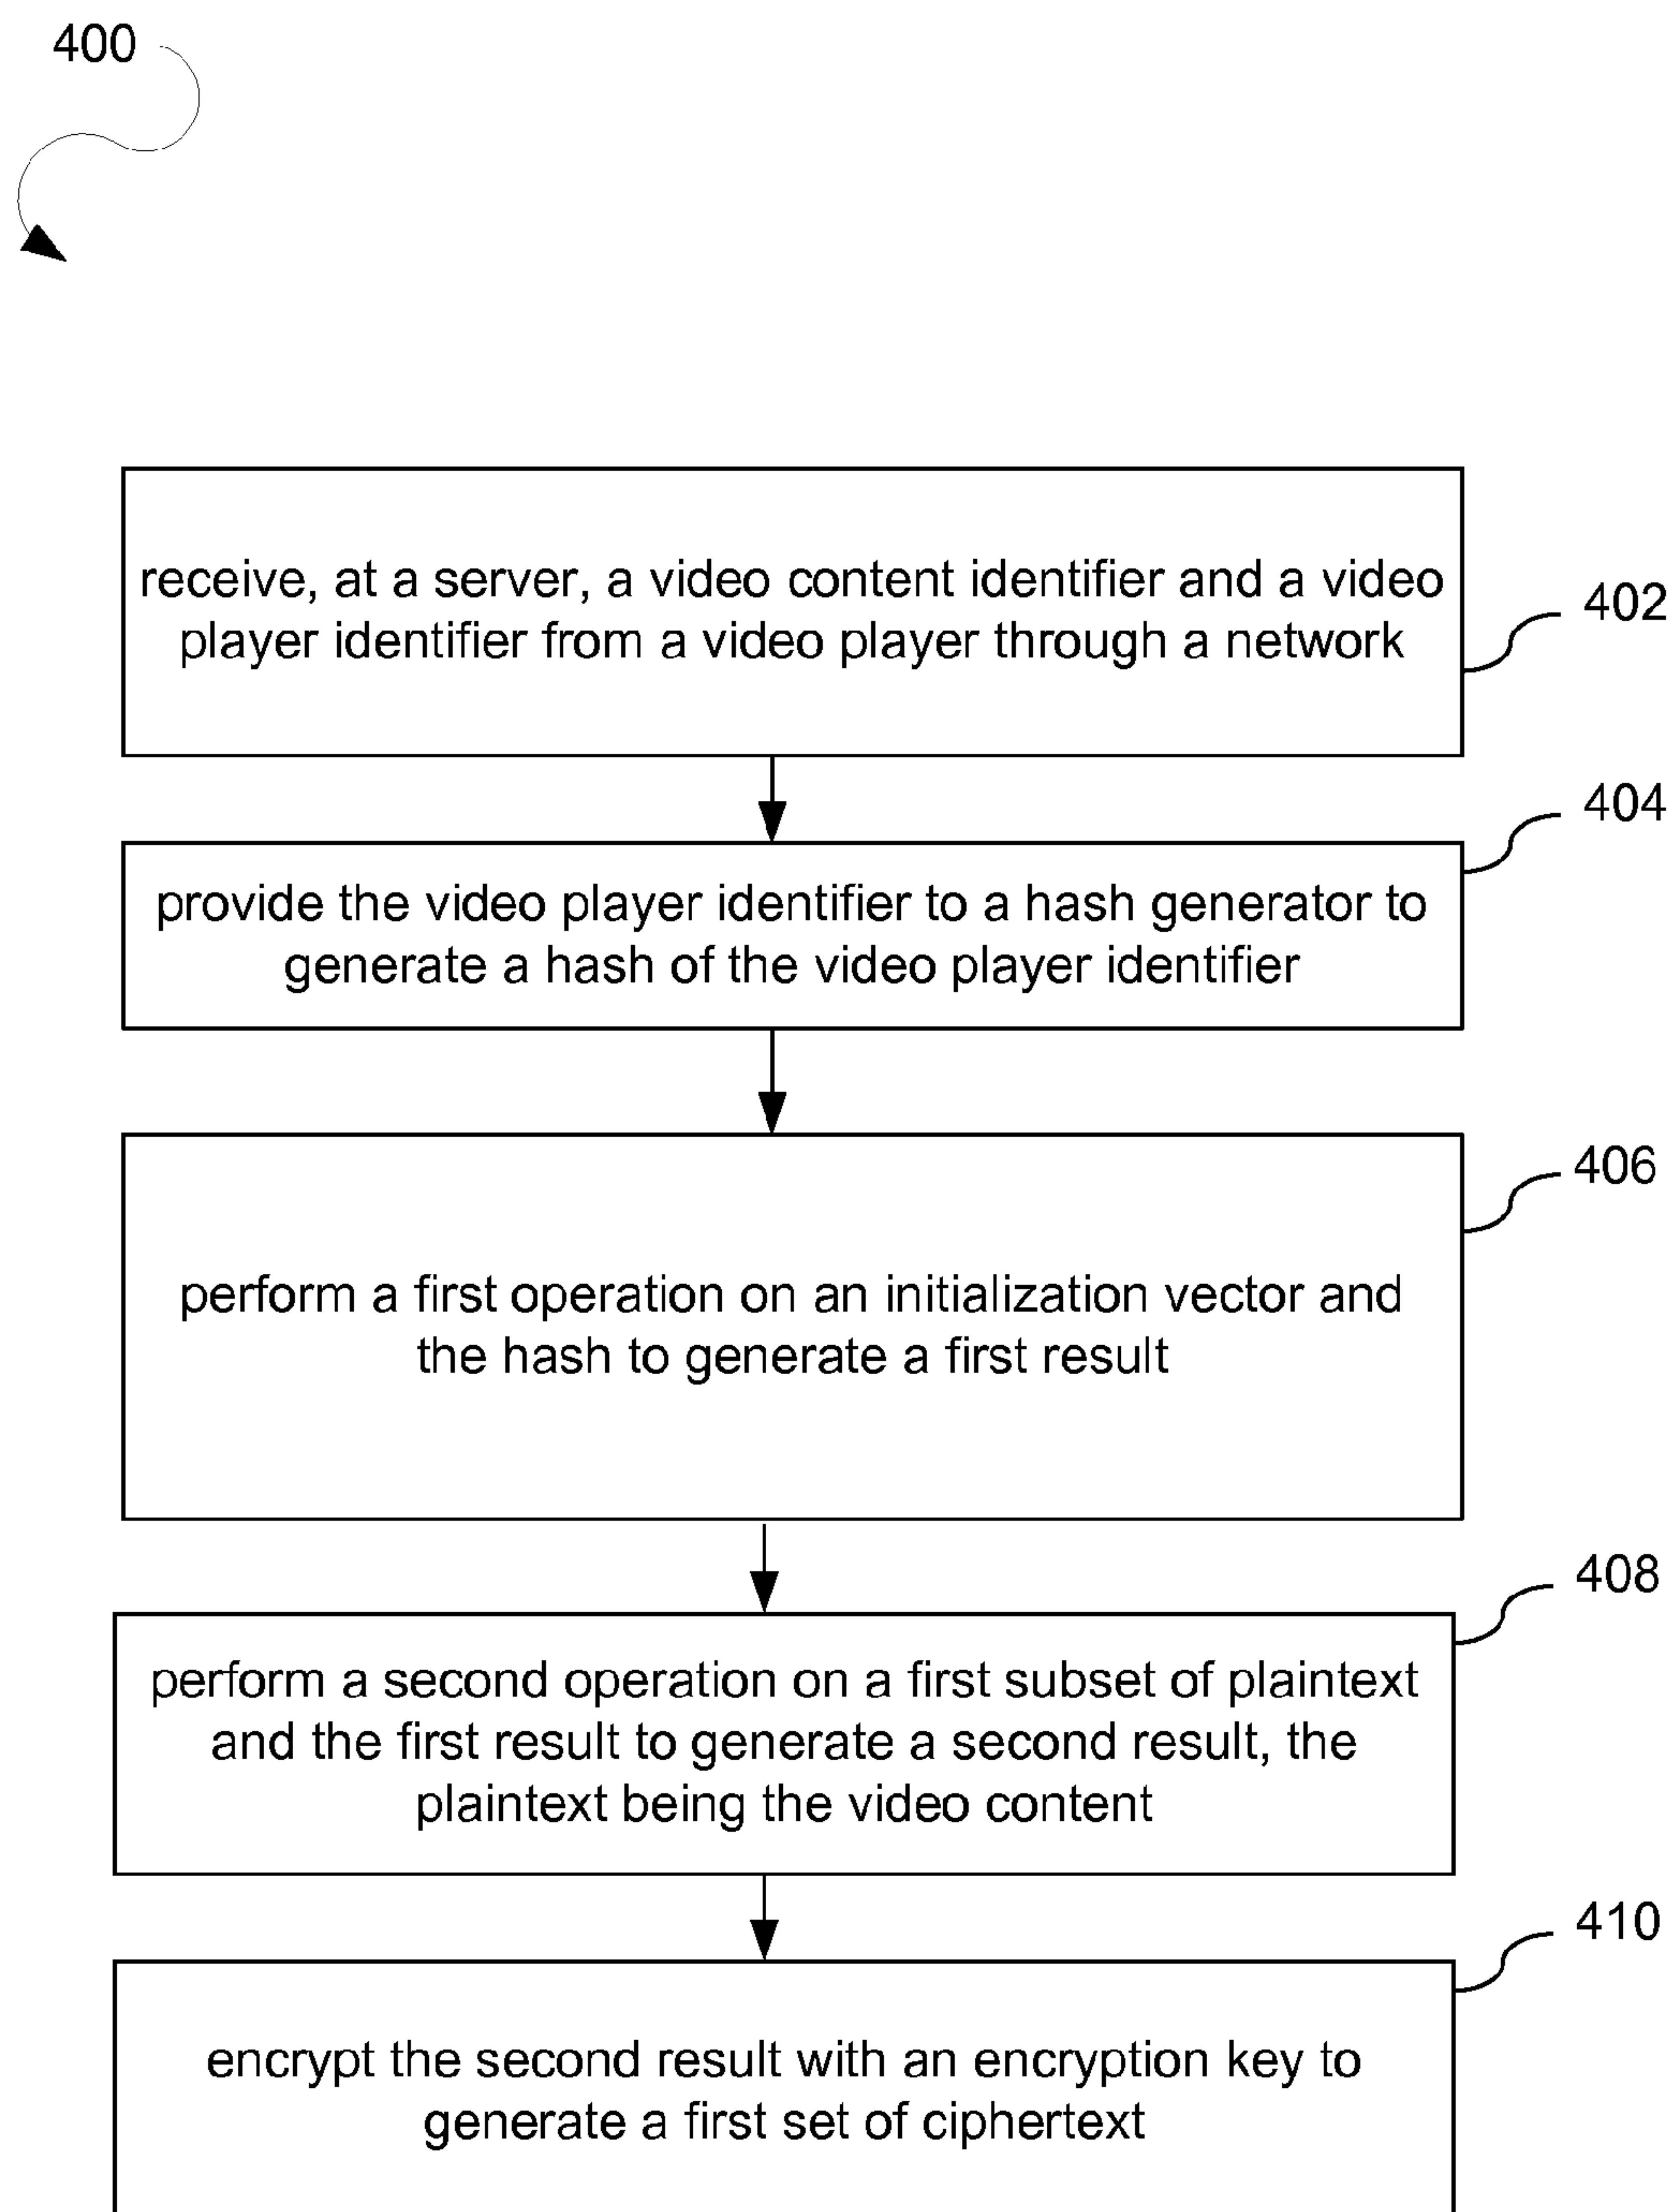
400

receive, at a server, a video content identifier and a video player identifier from a video player through a network

402

provide the video player identifier to a hash generator to generate a hash of the video player identifier

404

perform a first operation on an initialization vector and the hash to generate a first result

406

perform a second operation on a first subset of plaintext and the first result to generate a second result, the plaintext being the video content

408

encrypt the second result with an encryption key to generate a first set of ciphertext

410